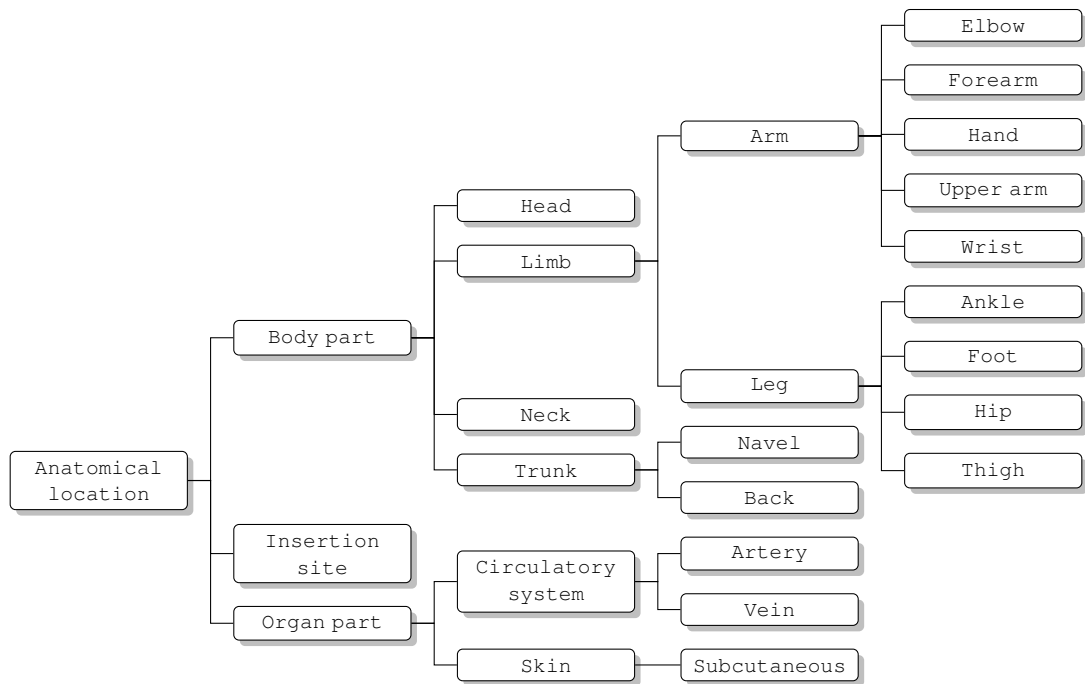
Anatomical location

Body part

Head

Limb

Arm

Elbow

Forearm

Hand

Upper arm

Wrist

Leg

Ankle

Foot

Hip

Thigh

Neck

Trunk

Navel

Back

Insertion site

Organ part

Circulatory system

Artery

Vein

Skin

Subcutaneous